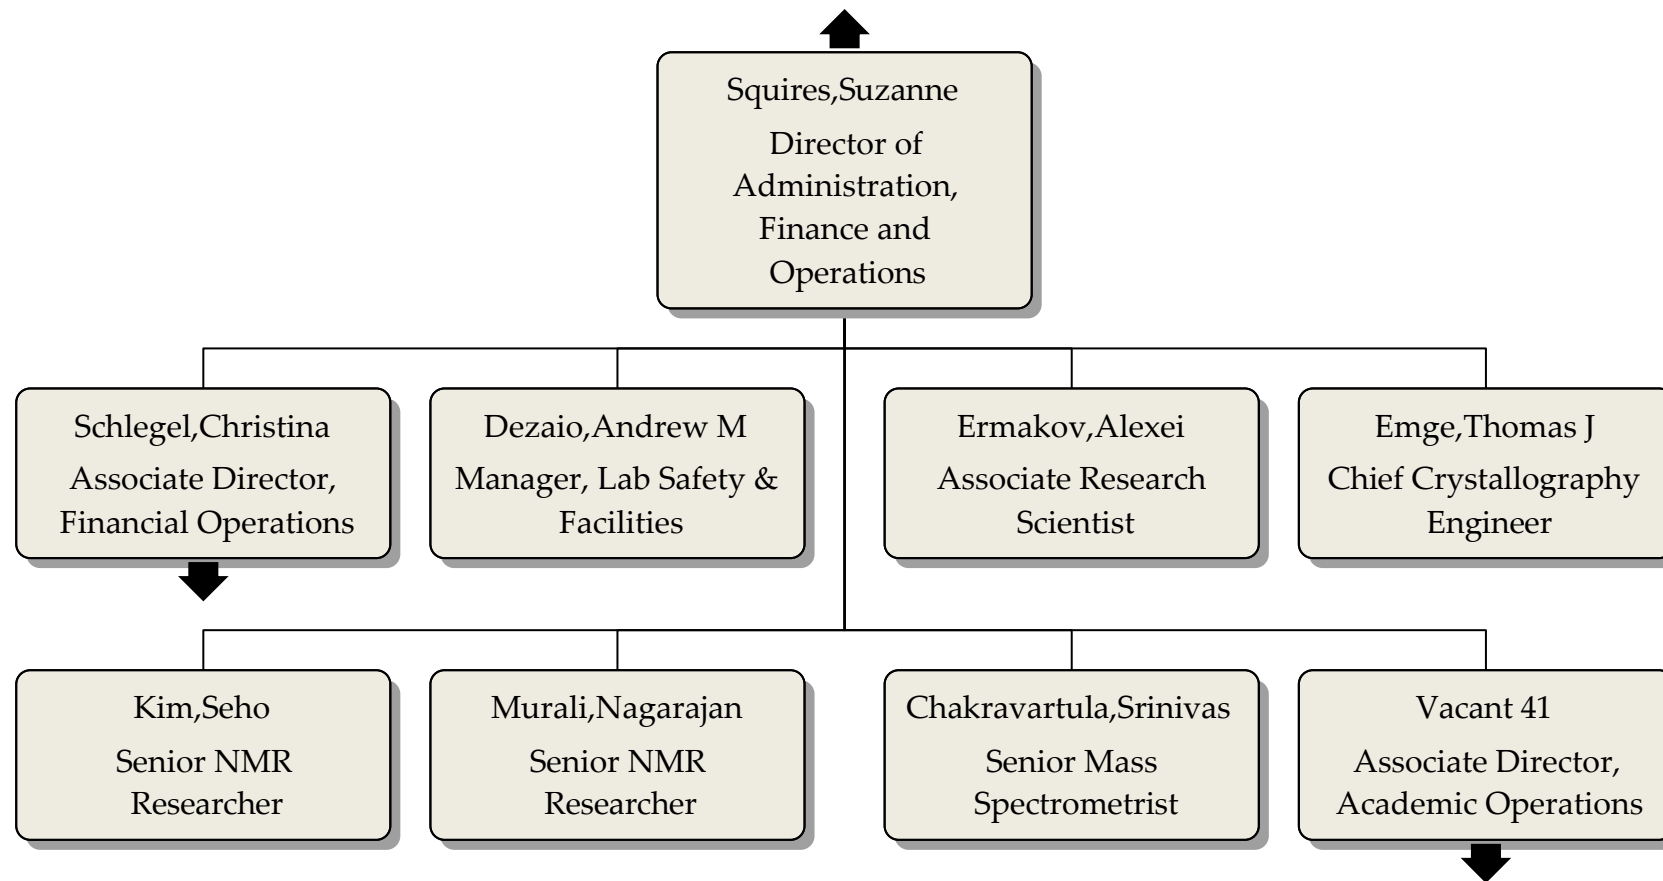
Squires,Suzanne
Director of Administration, Finance and Operations

Schlegel,Christina
Associate Director, Financial Operations

Dezaio,Andrew M
Manager, Lab Safety & Facilities

Ermakov,Alexei
Associate Research Scientist

Emge,Thomas J
Chief Crystallography Engineer

Kim,Seho
Senior NMR Researcher

Murali,Nagarajan
Senior NMR Researcher

Chakravartula,Srinivas
Senior Mass Spectrometrist

Vacant 41
Associate Director, Academic Operations